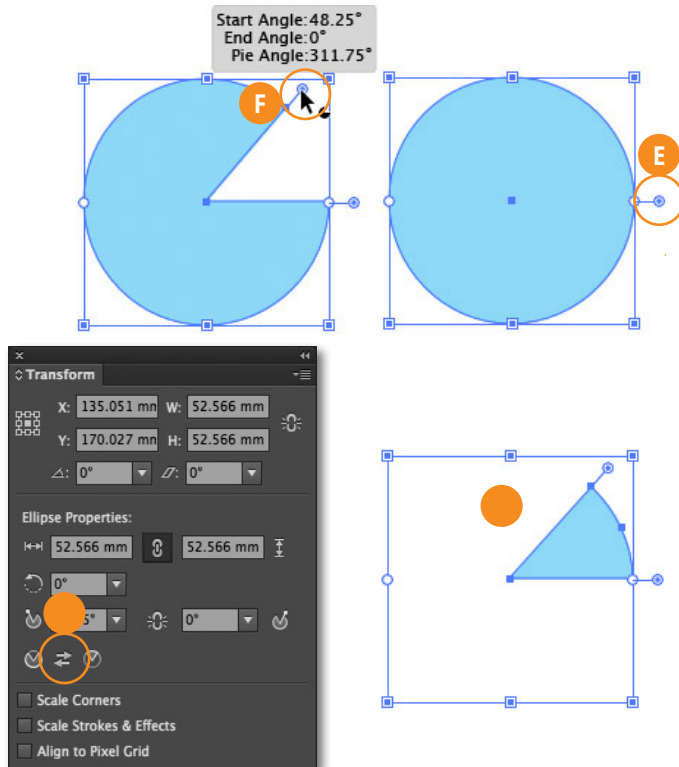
Start Angle:48.25°
End Angle:0°
Pie Angle:311.75°

F

E

Transform

X: 135.051 mn W: 52.566 mm
Y: 170.027 mn H: 52.566 mm
0° 0°

Ellipse Properties:
52.566 mm 52.566 mm
0°
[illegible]5° 0°

Scale Corners
Scale Strokes & Effects
Align to Pixel Grid